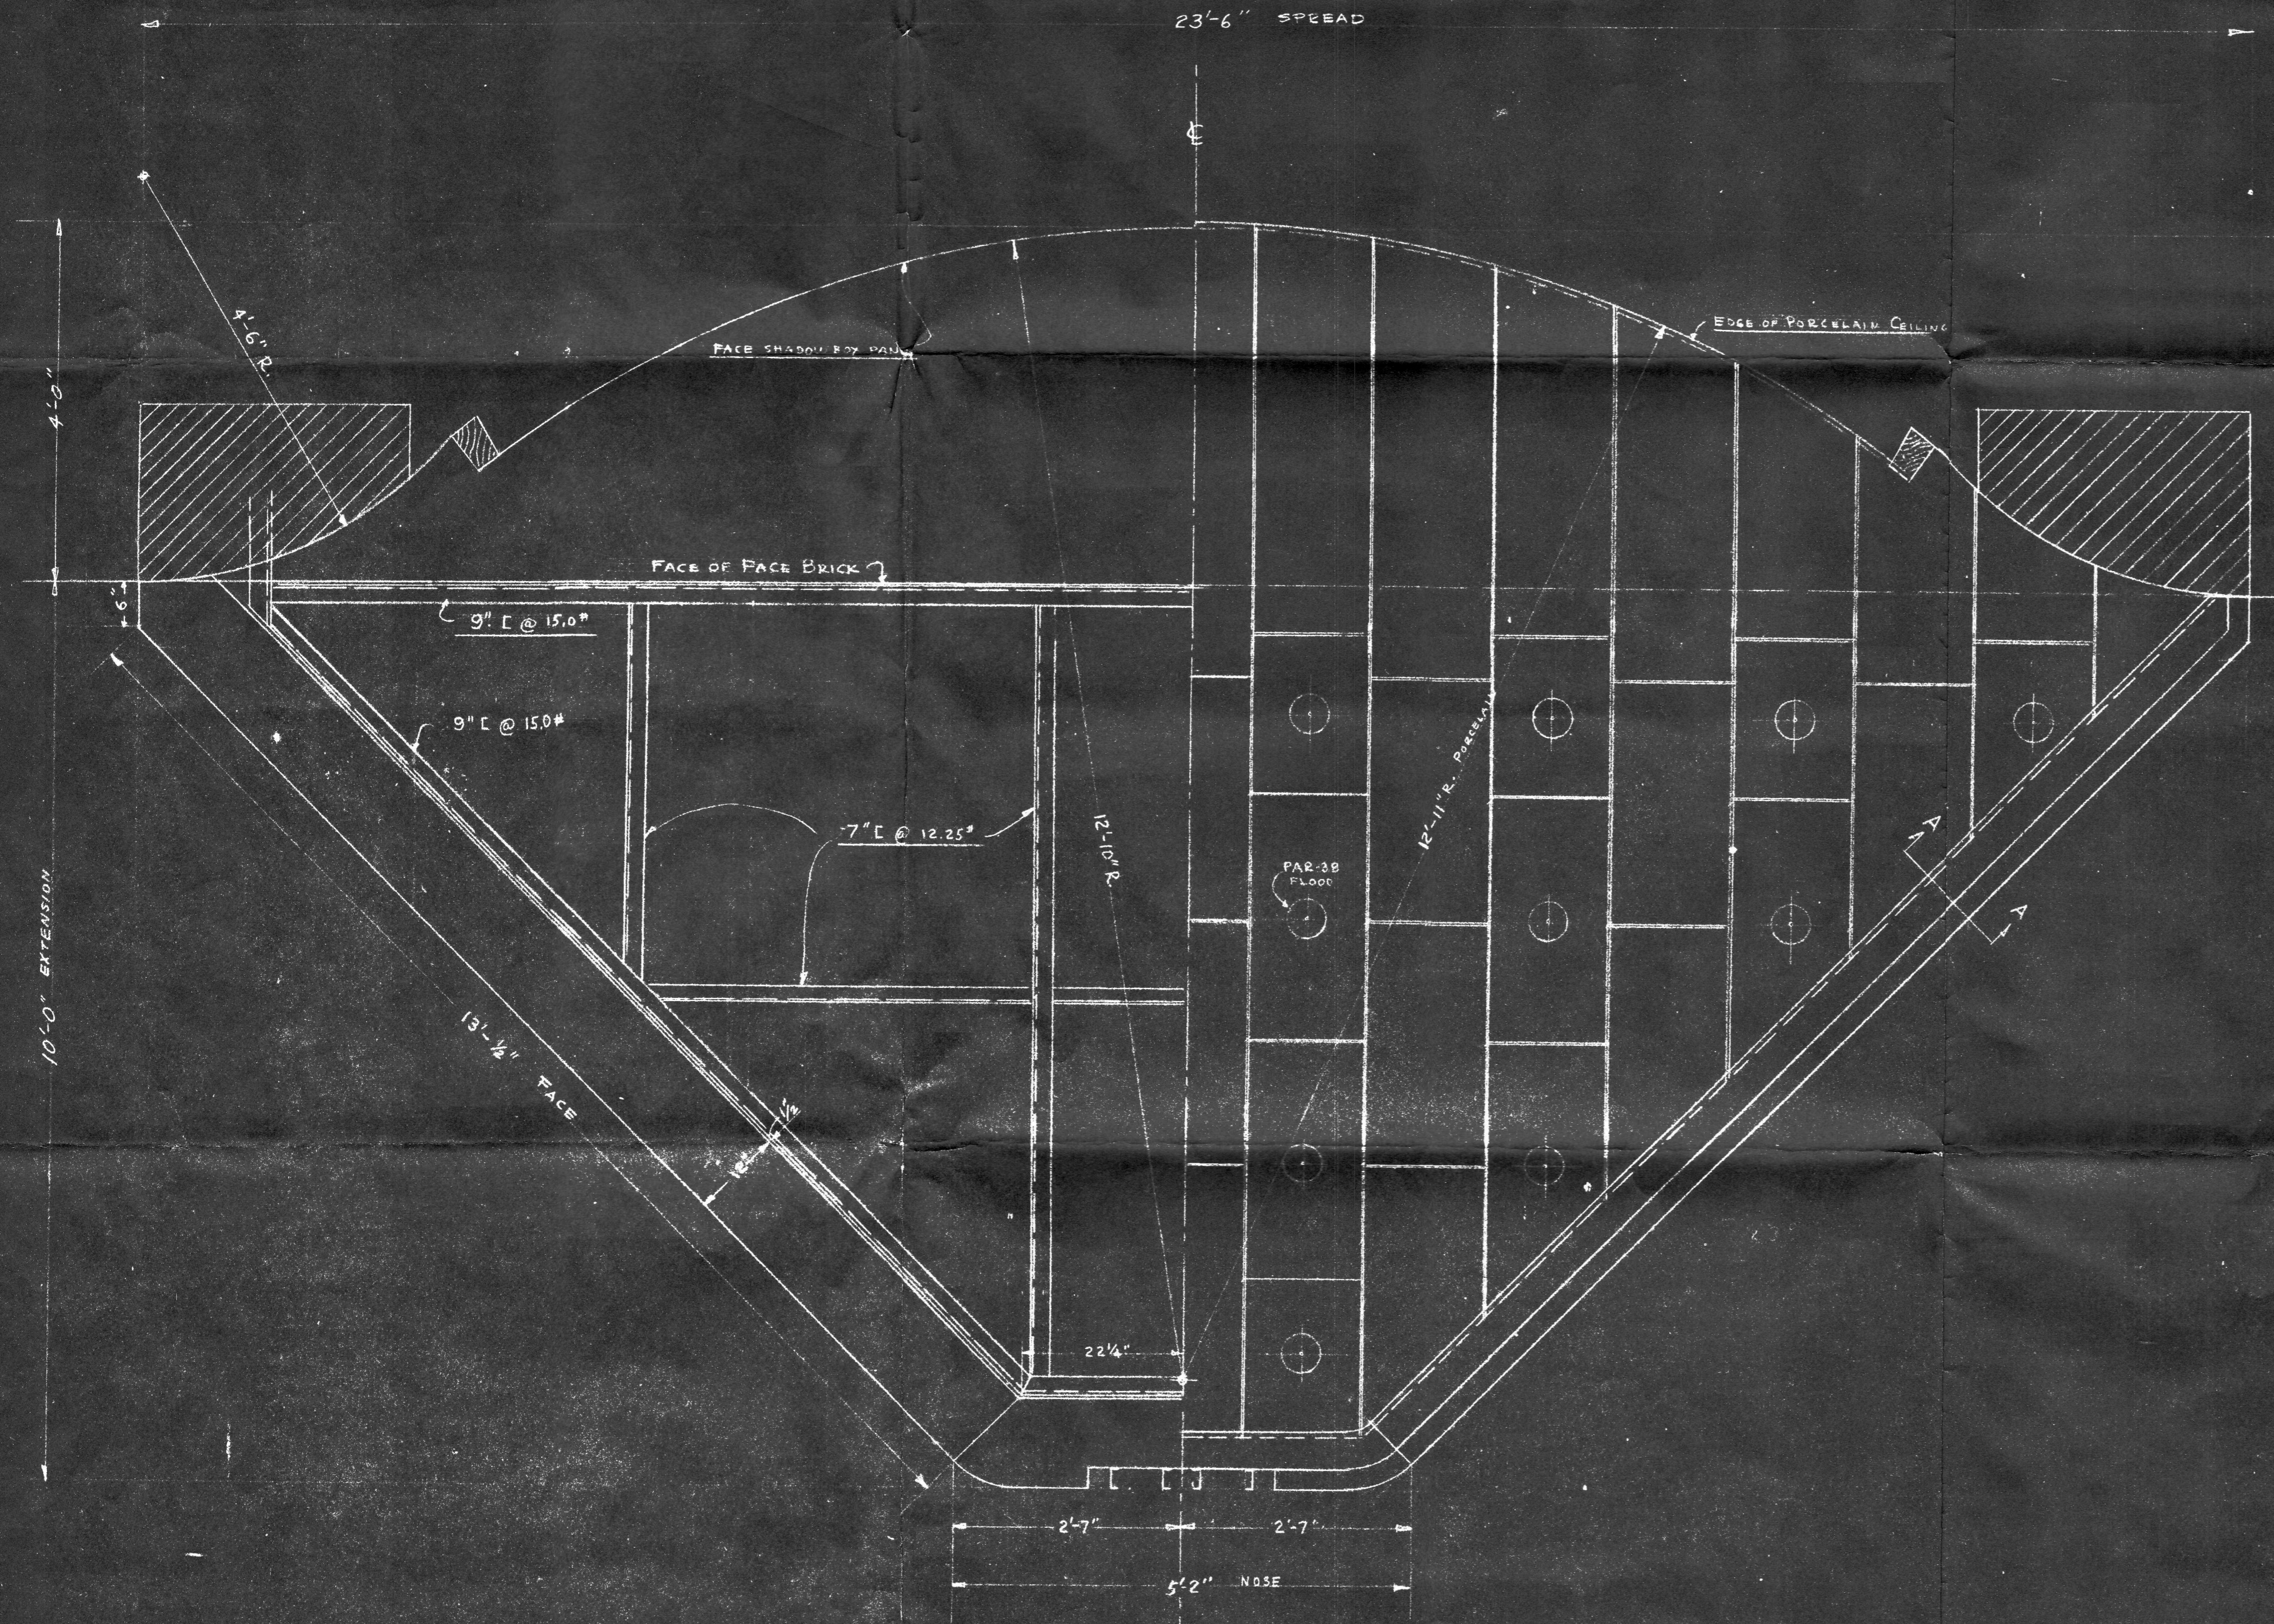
23'-6" SPREAD

℄

4'-6" R.

FACE SHADOW BOX PAN

EDGE OF PORCELAIN CEILING

4'-0"

FACE OF FACE BRICK

6"

9" [ @ 15.0#

9" [ @ 15.0#

7" [ @ 12.25#

12'-10" R.

12'-11" R. PORCELAIN

PAR-38 FLOOD

A

A

10'-0" EXTENSION

13'-½" FACE

12"

½

22¼"

2'-7"

2'-7"

5'-2" NOSE